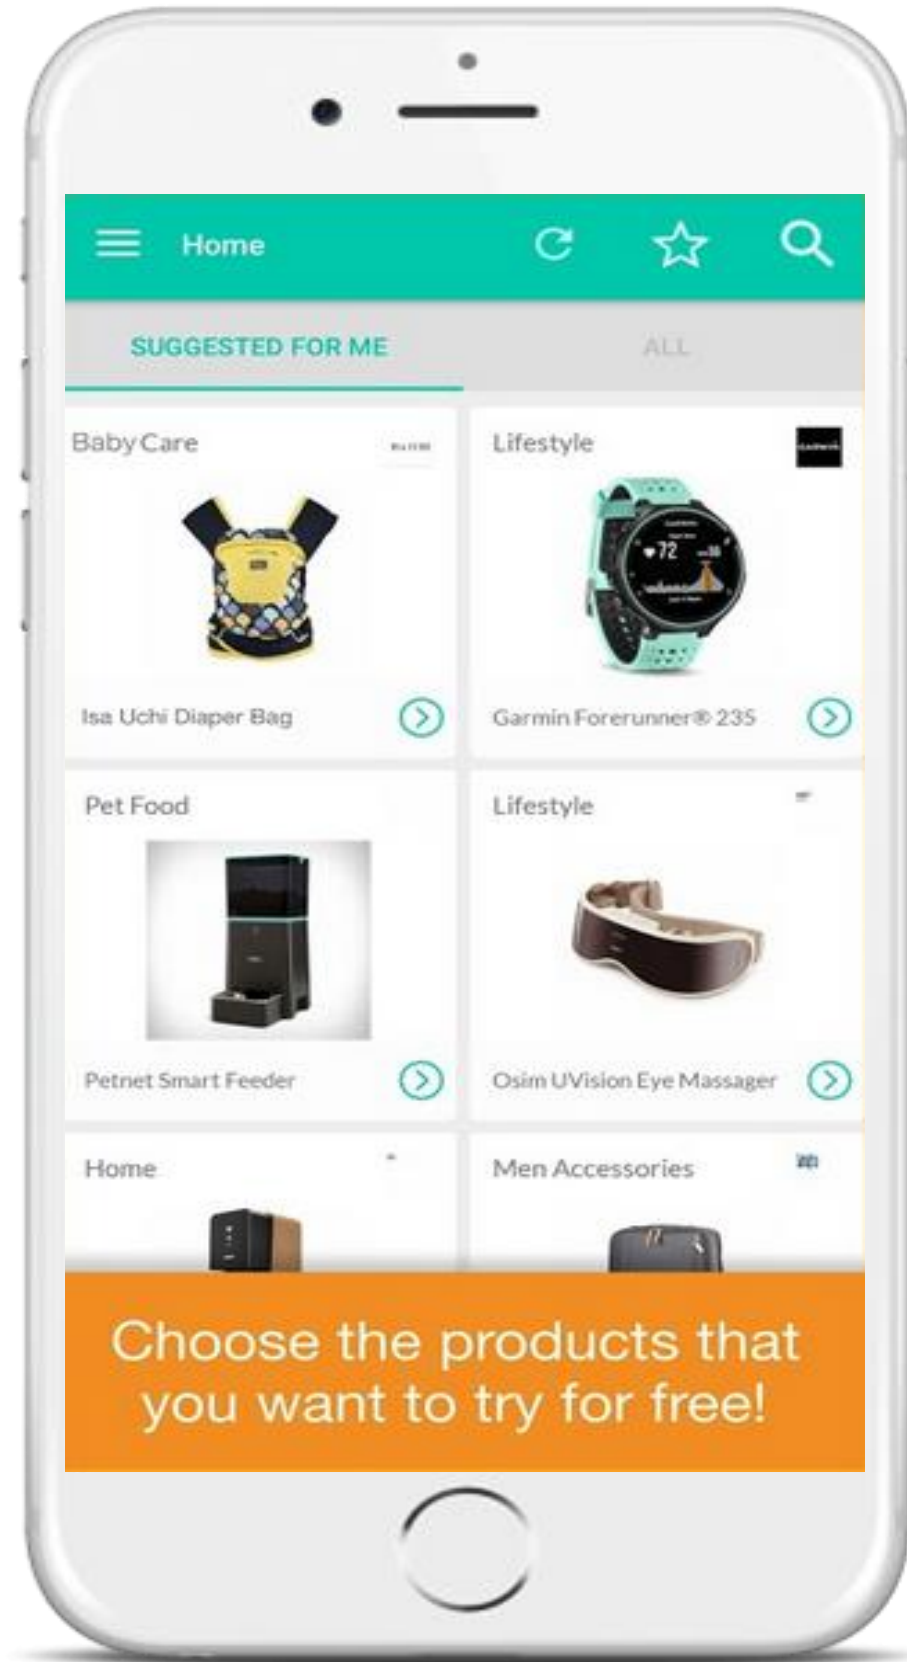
Home

SUGGESTED FOR ME

ALL

Baby Care

Isa Uchi Diaper Bag

Lifestyle

Garmin Forerunner® 235

Pet Food

Petnet Smart Feeder

Lifestyle

Osim UVision Eye Massager

Home

Men Accessories

Choose the products that you want to try for free!